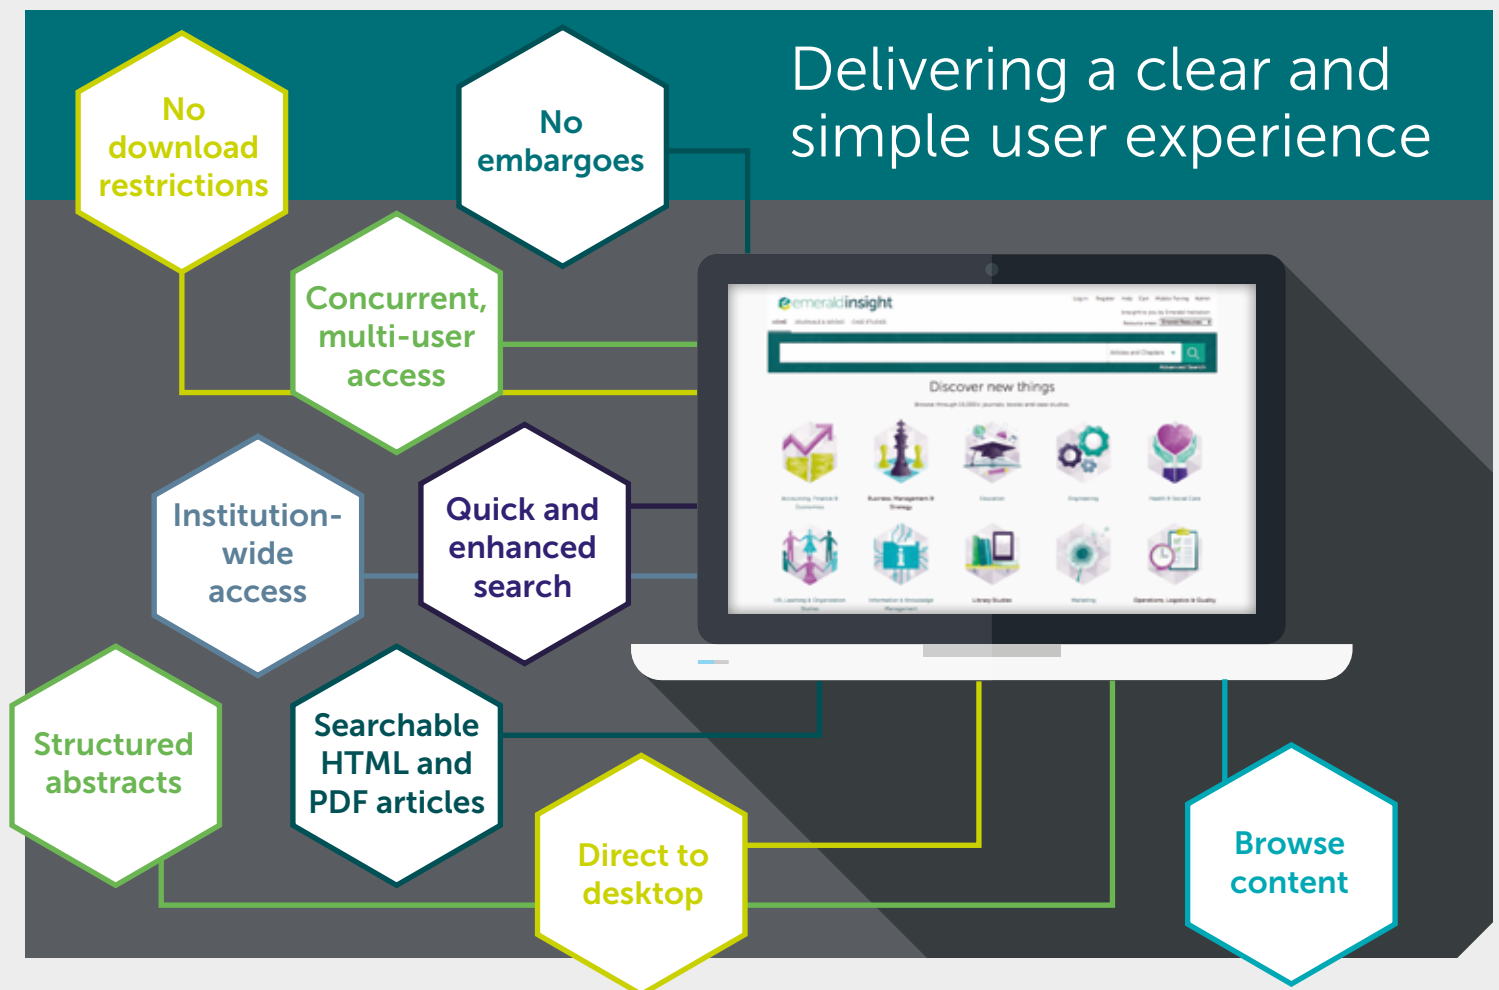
Delivering a clear and simple user experience

No download restrictions

No embargoes

Concurrent, multi-user access

emeraldinsight

Discover new things

Institution-wide access

Quick and enhanced search

Structured abstracts

Searchable HTML and PDF articles

Direct to desktop

Browse content